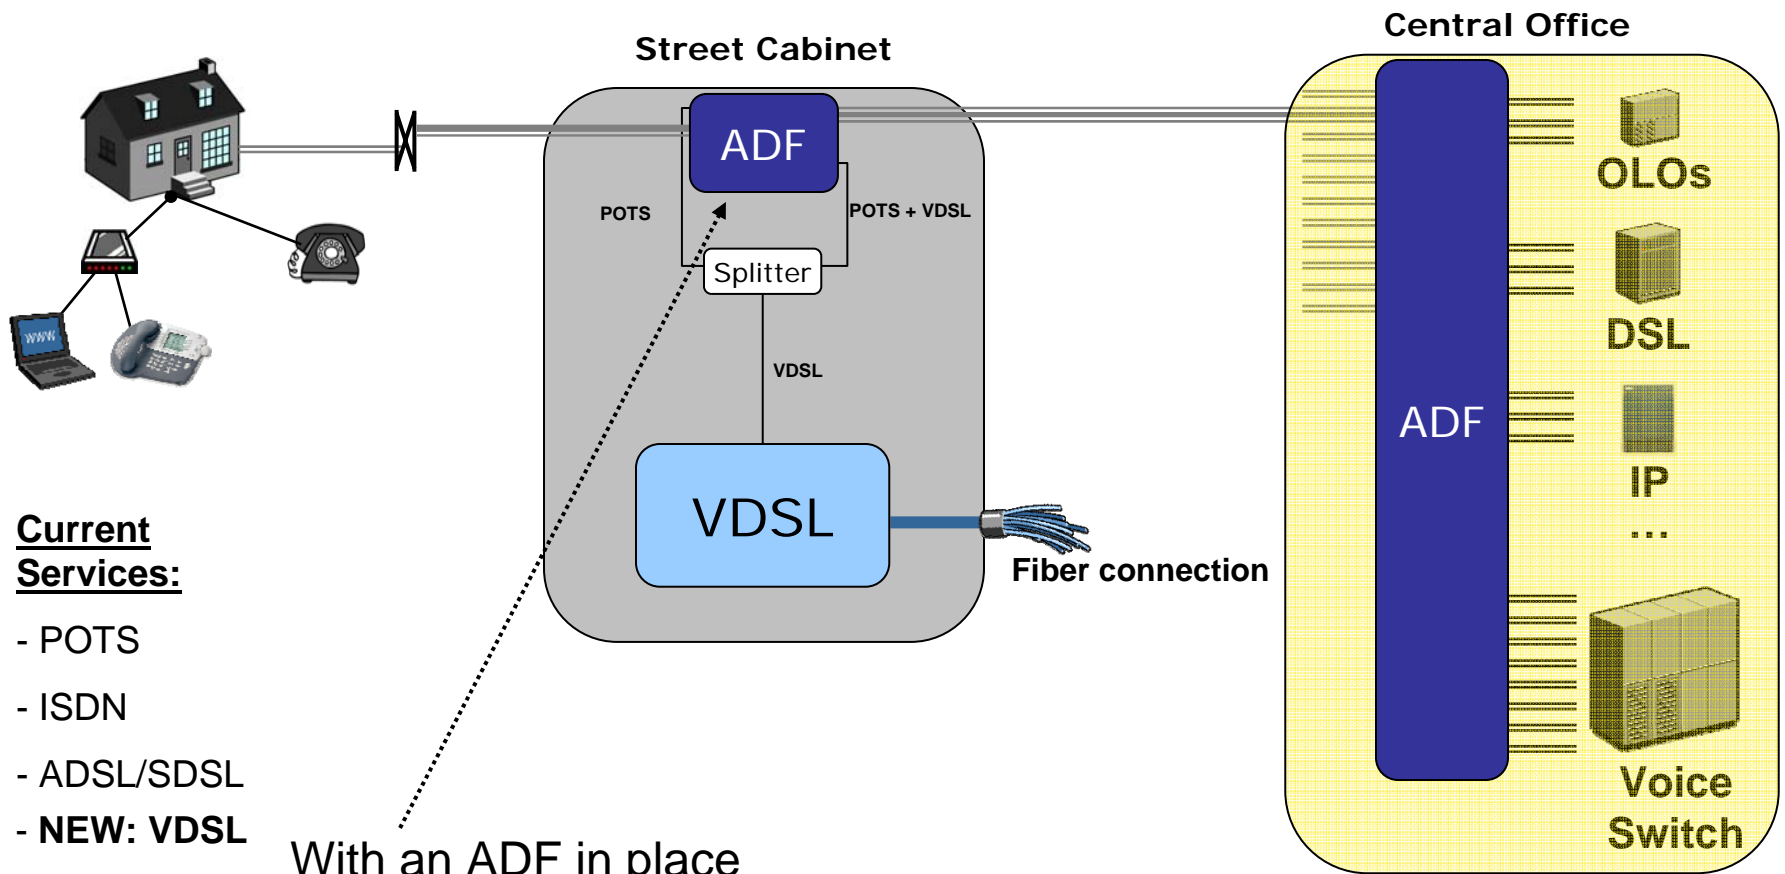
Street Cabinet

Central Office

ADF

POTS

POTS + VDSL

Splitter

VDSL

VDSL

Fiber connection

ADF

OLOs

DSL

IP

...

Voice Switch

WWW

Current Services:

- POTS

- ISDN

- ADSL/SDSL

- NEW: VDSL

With an ADF in place